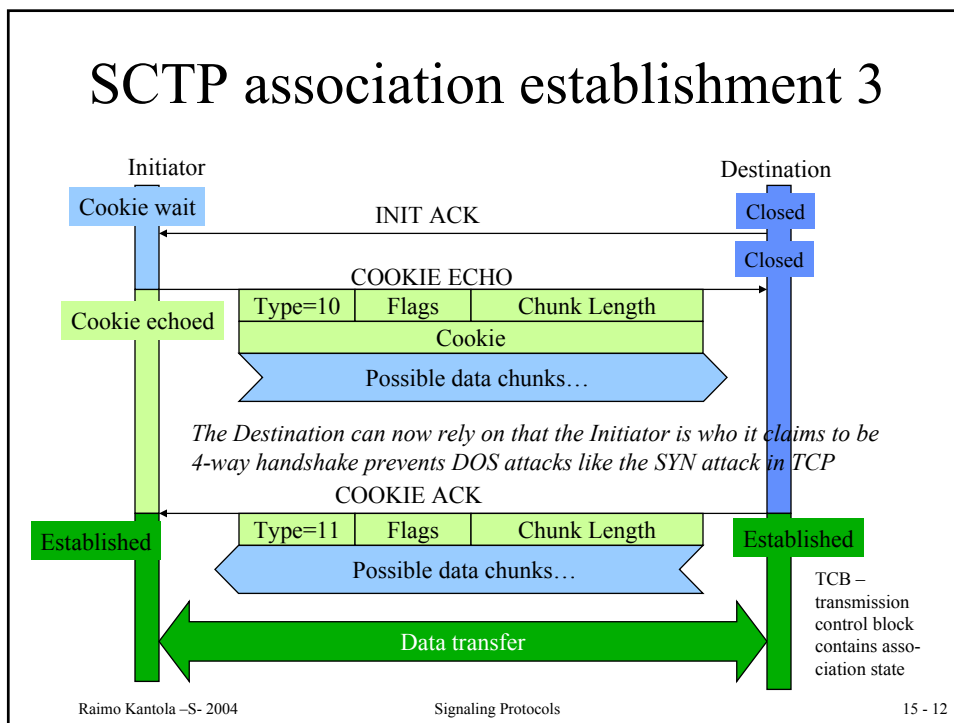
SCTP association establishment 3

Initiator

Destination

Cookie wait

INIT ACK

Closed

Closed

COOKIE ECHO

| Type=10 | Flags | Chunk Length |
|---|---|---|
| Cookie | | |

Cookie echoed

Possible data chunks…

The Destination can now rely on that the Initiator is who it claims to be

4-way handshake prevents DOS attacks like the SYN attack in TCP

COOKIE ACK

| Type=11 | Flags | Chunk Length |
|---|---|---|

Established

Established

Possible data chunks…

TCB – transmission control block contains association state

Data transfer

Raimo Kantola –S- 2004

Signaling Protocols

15 - 12